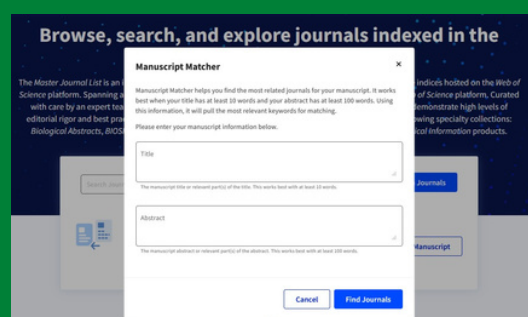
Browse, search, and explore journals indexed in the

The Master Journal List is an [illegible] indices hosted on the Web of Science platform. Spanning a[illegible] of Science platform. Curated with care by an expert tea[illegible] demonstrate high levels of editorial rigor and best prac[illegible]owing specialty collections: Biological Abstracts, BIOS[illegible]ical Information products.

Search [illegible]

Journals

Manuscript

Manuscript Matcher

×

Manuscript Matcher helps you find the most related journals for your manuscript. It works best when your title has at least 10 words and your abstract has at least 100 words. Using this information, it will pull the most relevant keywords for matching.

Please enter your manuscript information below.

Title

The manuscript title or relevant part(s) of the title. This works best with at least 10 words.

Abstract

The manuscript abstract or relevant part(s) of the abstract. This works best with at least 100 words.

Cancel

Find Journals